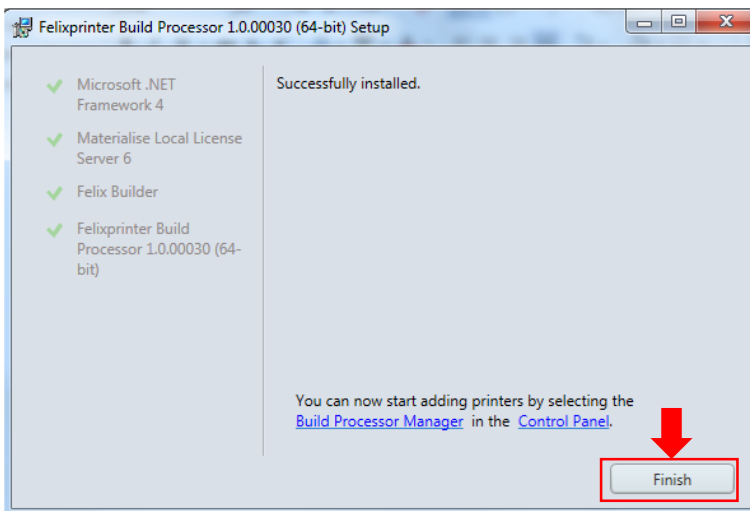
Felixprinter Build Processor 1.0.00030 (64-bit) Setup

Microsoft .NET Framework 4

Materialise Local License Server 6

Felix Builder

Felixprinter Build Processor 1.0.00030 (64-bit)

Successfully installed.

You can now start adding printers by selecting the Build Processor Manager in the Control Panel.

Finish